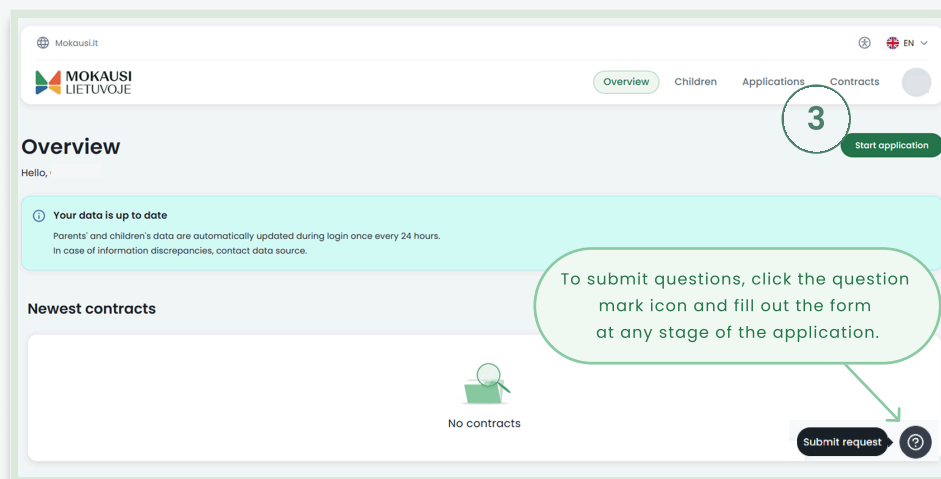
Mokausi.lt

EN

MOKAUSI LIETUVOJE

Overview Children Applications Contracts

3

Start application

Overview

Hello,

Your data is up to date

Parents' and children's data are automatically updated during login once every 24 hours.
In case of information discrepancies, contact data source.

To submit questions, click the question mark icon and fill out the form at any stage of the application.

Newest contracts

No contracts

Submit request